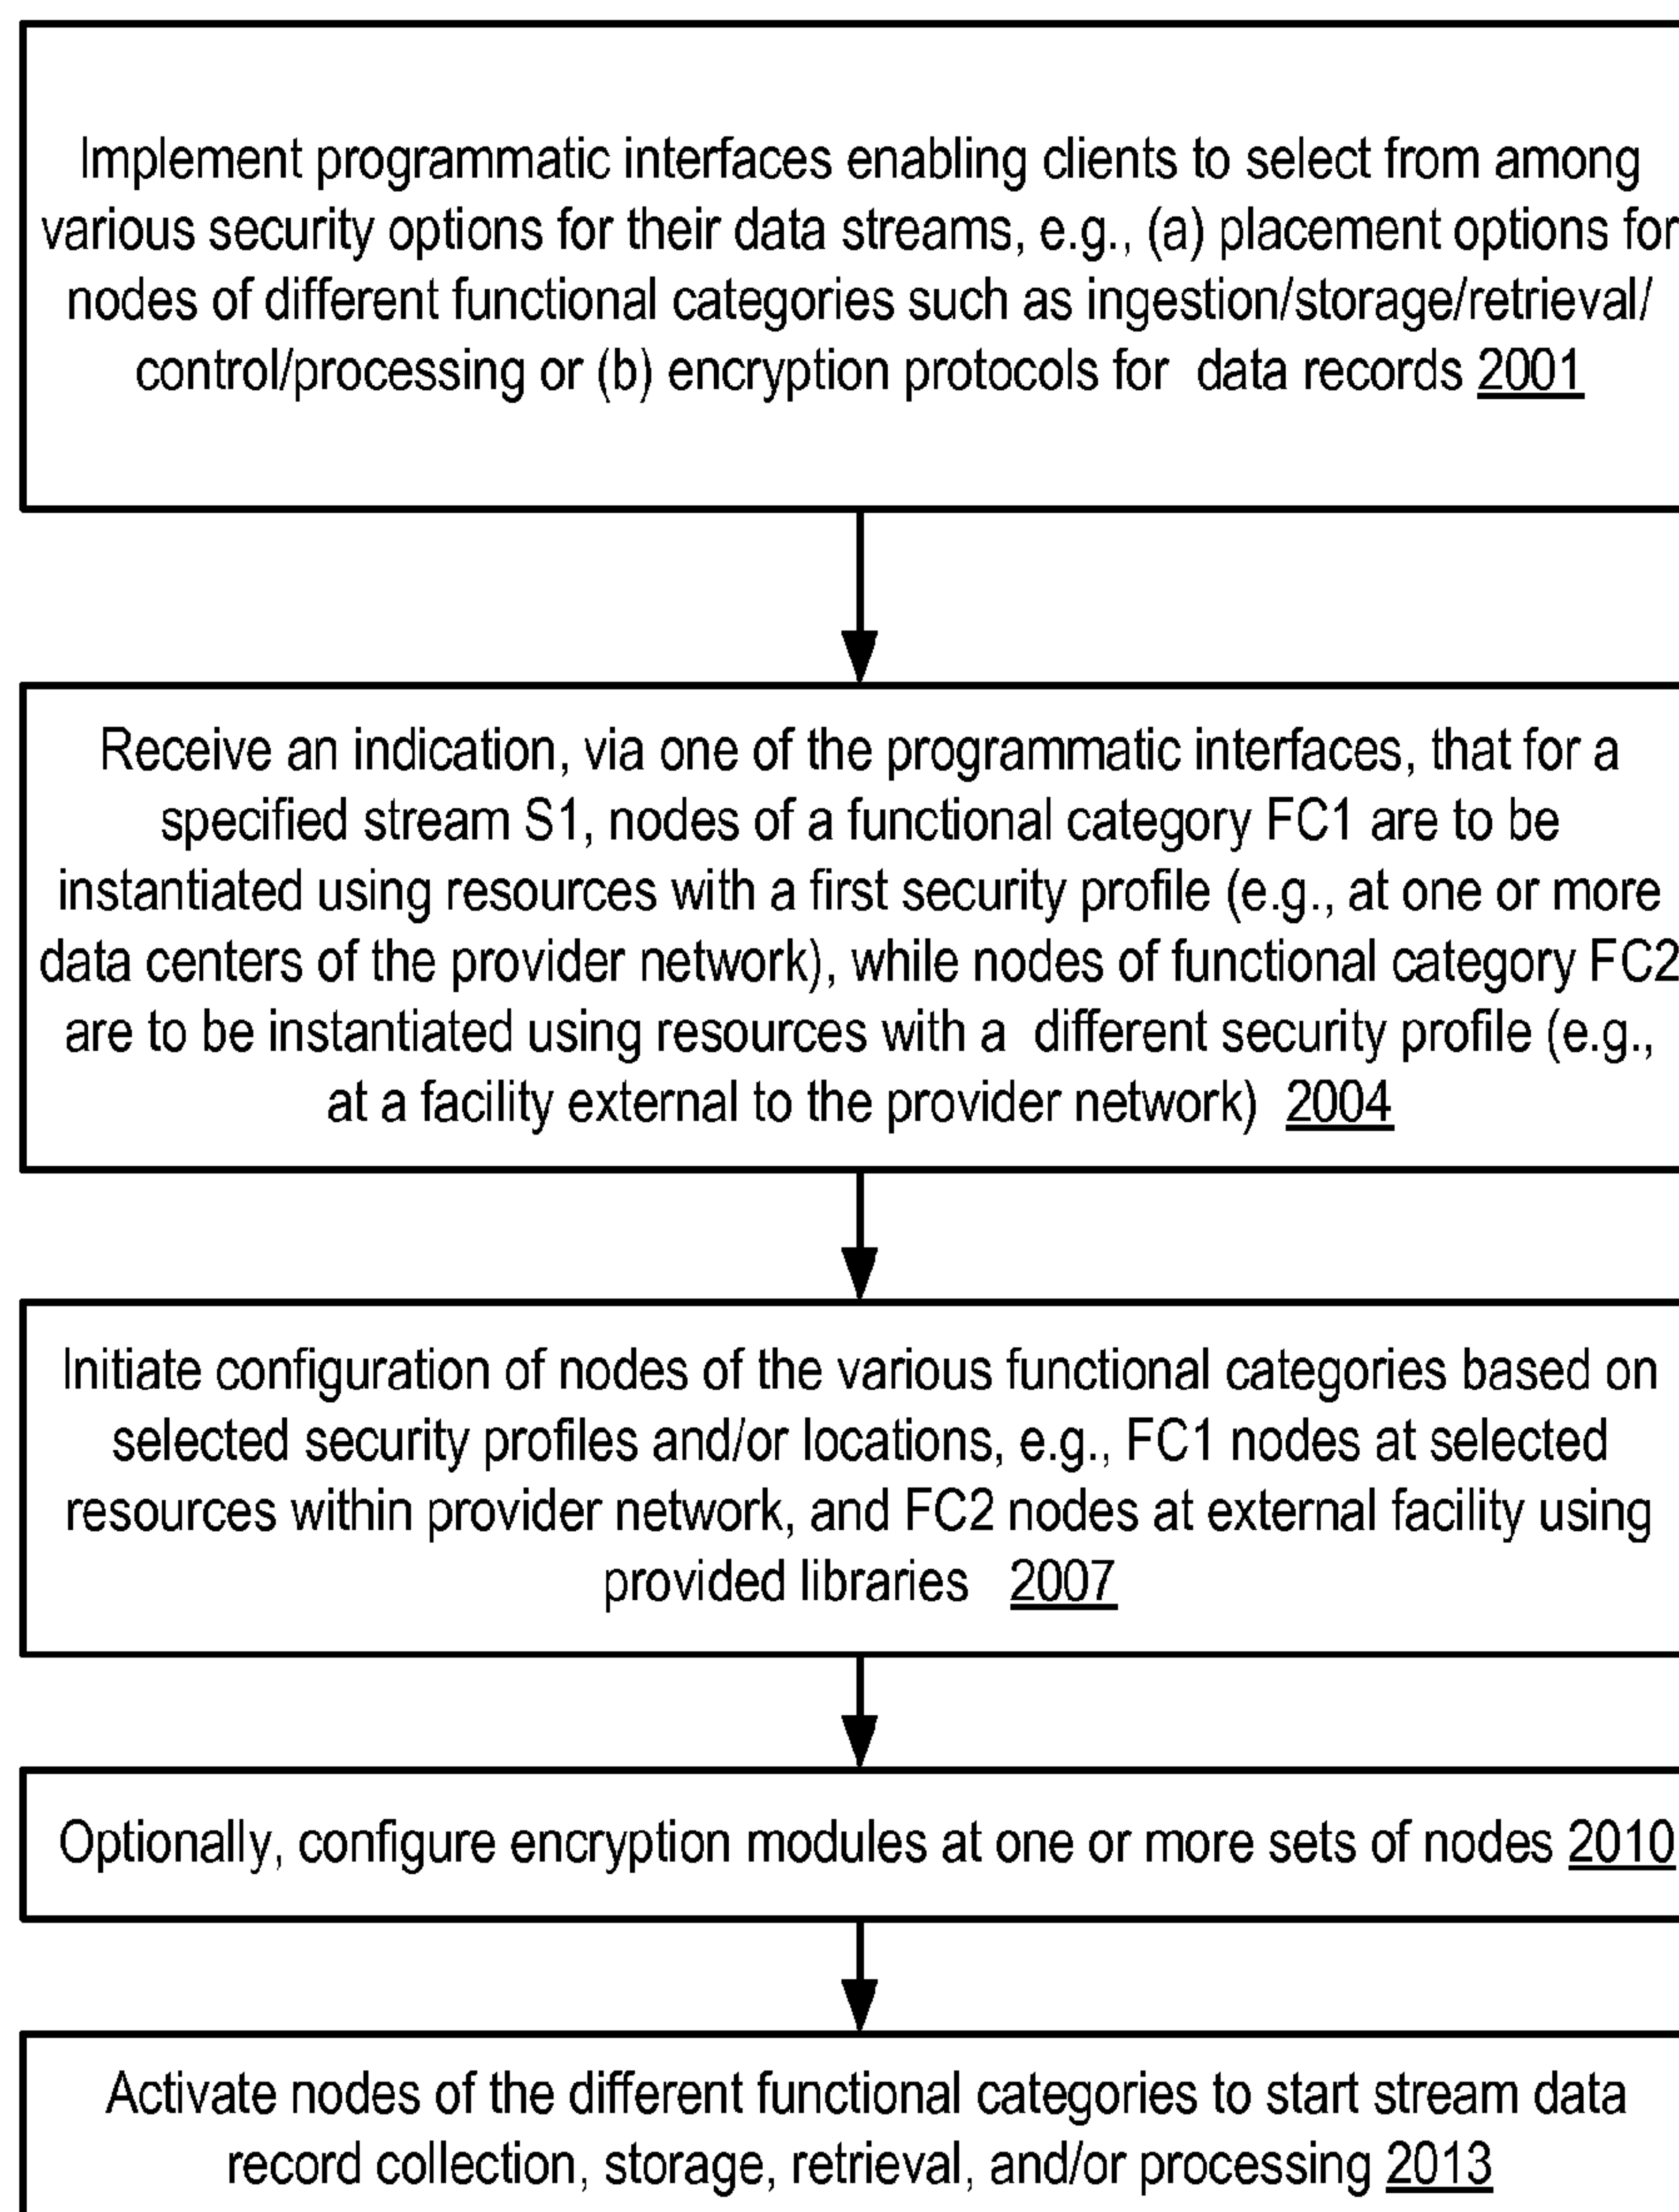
Implement programmatic interfaces enabling clients to select from among various security options for their data streams, e.g., (a) placement options for nodes of different functional categories such as ingestion/storage/retrieval/control/processing or (b) encryption protocols for data records 2001

Receive an indication, via one of the programmatic interfaces, that for a specified stream S1, nodes of a functional category FC1 are to be instantiated using resources with a first security profile (e.g., at one or more data centers of the provider network), while nodes of functional category FC2 are to be instantiated using resources with a different security profile (e.g., at a facility external to the provider network) 2004

Initiate configuration of nodes of the various functional categories based on selected security profiles and/or locations, e.g., FC1 nodes at selected resources within provider network, and FC2 nodes at external facility using provided libraries 2007

Optionally, configure encryption modules at one or more sets of nodes 2010

Activate nodes of the different functional categories to start stream data record collection, storage, retrieval, and/or processing 2013